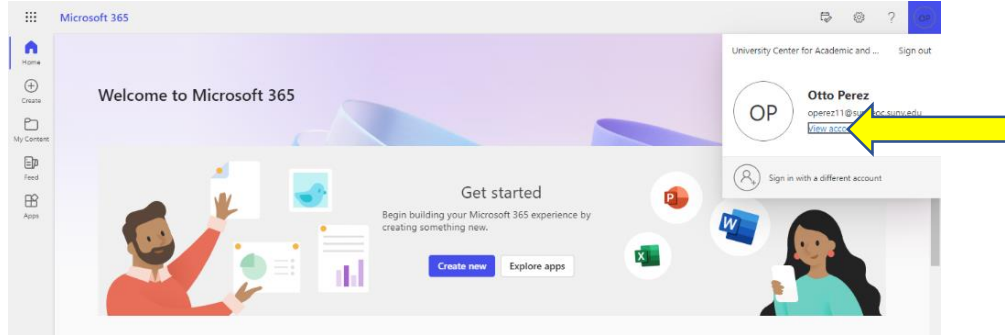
Microsoft 365

OP

Home

Create

My Content

Feed

Apps

Welcome to Microsoft 365

University Center for Academic and ...

Sign out

OP

Otto Perez

operez11@su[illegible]cc.suny.edu

View acco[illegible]

Sign in with a different account

Get started

Begin building your Microsoft 365 experience by creating something new.

Create new

Explore apps